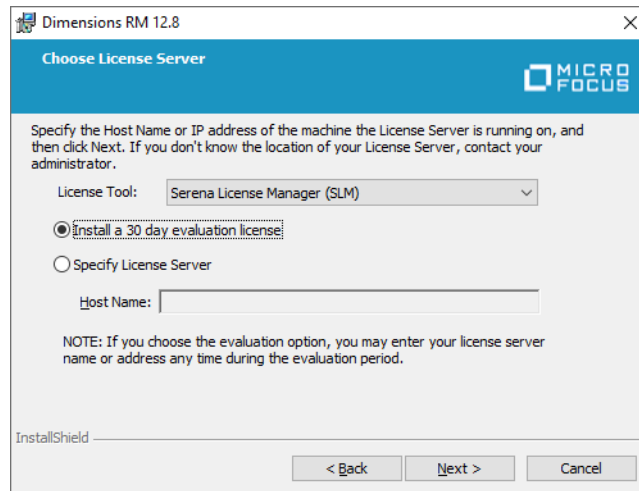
Dimensions RM 12.8

Choose License Server

MICRO FOCUS

Specify the Host Name or IP address of the machine the License Server is running on, and then click Next. If you don't know the location of your License Server, contact your administrator.

License Tool: Serena License Manager (SLM)

Install a 30 day evaluation license

Specify License Server

Host Name:

NOTE: If you choose the evaluation option, you may enter your license server name or address any time during the evaluation period.

InstallShield

< Back

Next >

Cancel